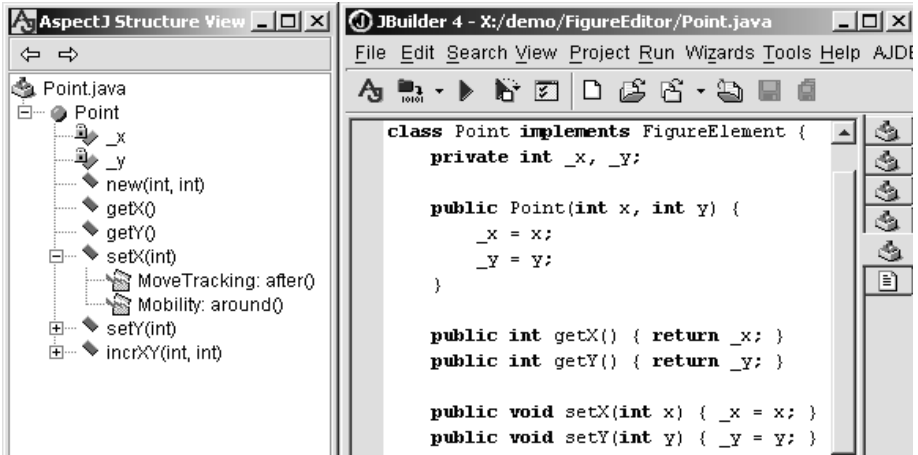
AspectJ Structure View

Point.java
Point
_x
_y
new(int, int)
getX()
getY()
setX(int)
MoveTracking: after()
Mobility: around()
setY(int)
incrXY(int, int)

JBuilder 4 - X:/demo/FigureEditor/Point.java

File Edit Search View Project Run Wizards Tools Help AJDE

class Point implements FigureElement {
    private int _x, _y;

    public Point(int x, int y) {
        _x = x;
        _y = y;
    }

    public int getX() { return _x; }
    public int getY() { return _y; }

    public void setX(int x) { _x = x; }
    public void setY(int y) { _y = y; }